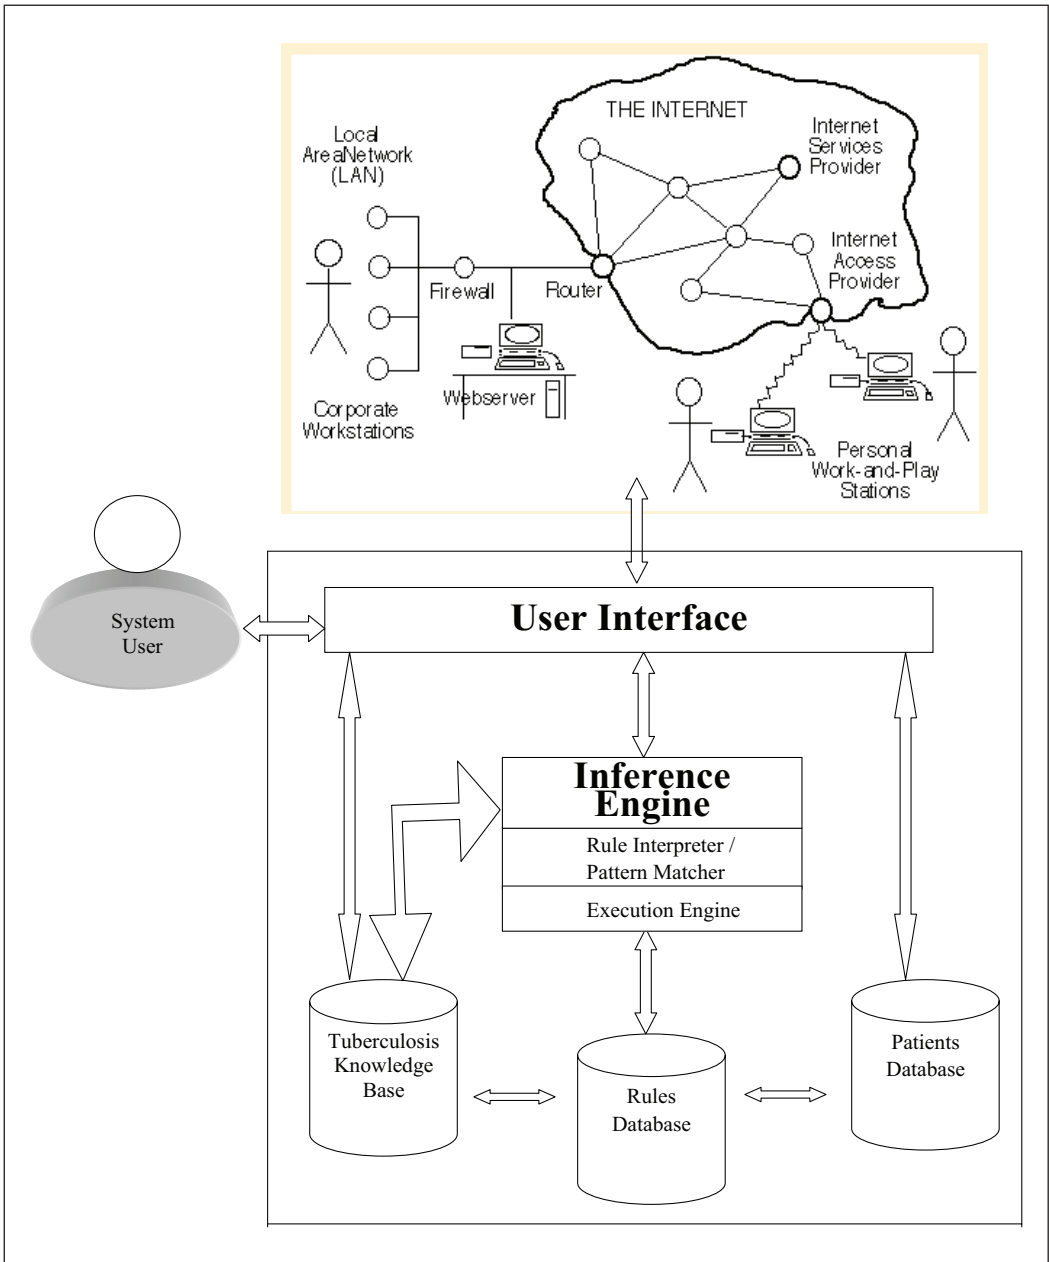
THE INTERNET

Local AreaNetwork (LAN)

Internet Services Provider

Internet Access Provider

Firewall

Router

Webserver

Corporate Workstations

Personal Work-and-Play Stations

System User

User Interface

Inference Engine

Rule Interpreter / Pattern Matcher

Execution Engine

Tuberculosis Knowledge Base

Rules Database

Patients Database